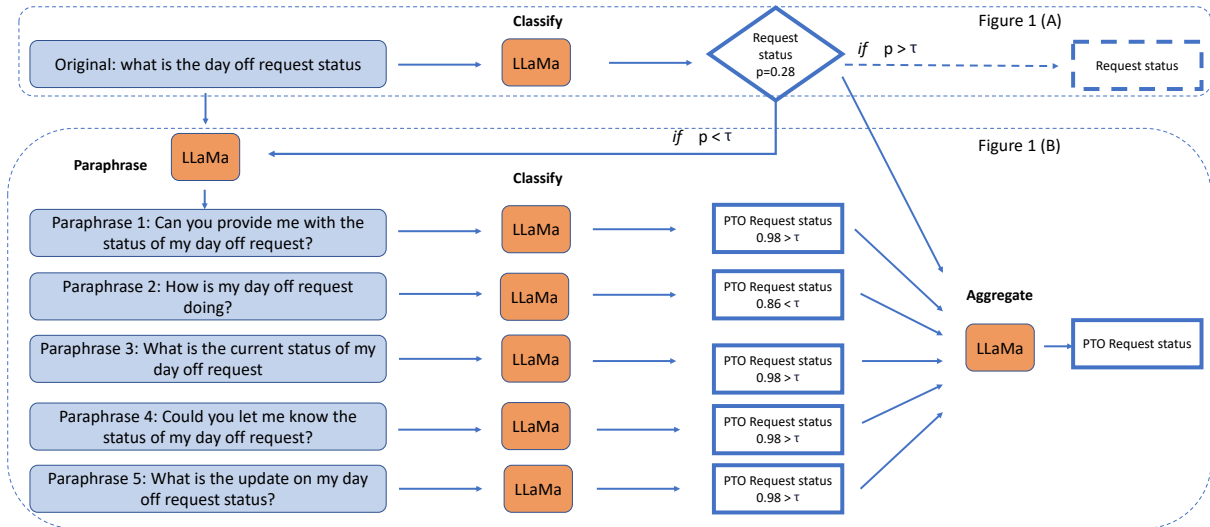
Figure 1 (A)

Classify

Original: what is the day off request status

LLaMa

Request status p=0.28

*if* p > τ

Request status

*if* p < τ

Figure 1 (B)

Paraphrase

LLaMa

Classify

Paraphrase 1: Can you provide me with the status of my day off request?

LLaMa

PTO Request status 0.98 > τ

Paraphrase 2: How is my day off request doing?

LLaMa

PTO Request status 0.86 < τ

Aggregate

Paraphrase 3: What is the current status of my day off request

LLaMa

PTO Request status 0.98 > τ

LLaMa

PTO Request status

Paraphrase 4: Could you let me know the status of my day off request?

LLaMa

PTO Request status 0.98 > τ

Paraphrase 5: What is the update on my day off request status?

LLaMa

PTO Request status 0.98 > τ